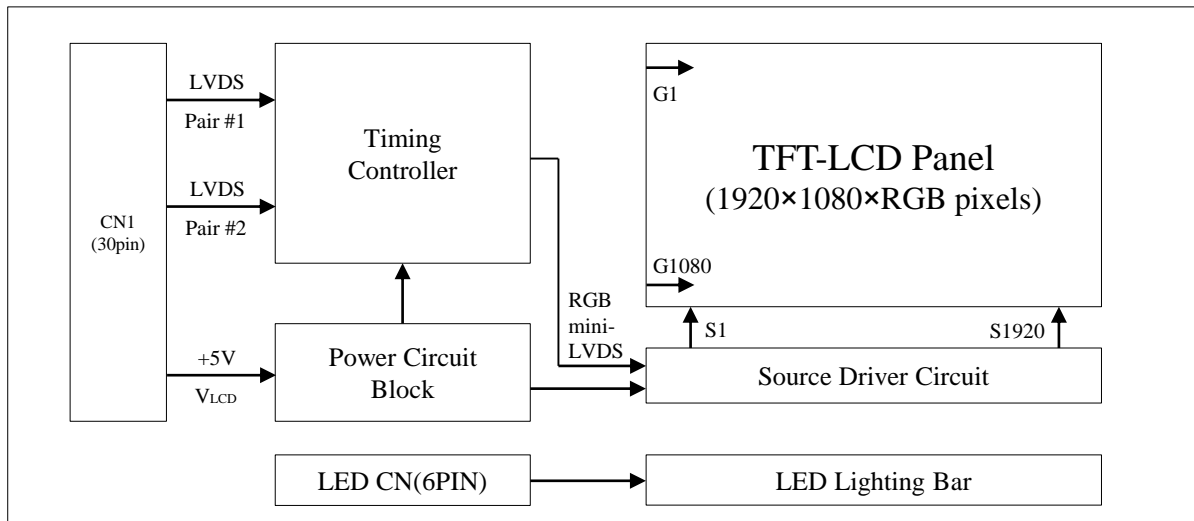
CN1 (30pin)

LVDS
Pair #1

LVDS
Pair #2

Timing Controller

+5V
$V_{LCD}$

Power Circuit Block

RGB mini-LVDS

G1

TFT-LCD Panel
(1920×1080×RGB pixels)

G1080

S1

S1920

Source Driver Circuit

LED CN(6PIN)

LED Lighting Bar